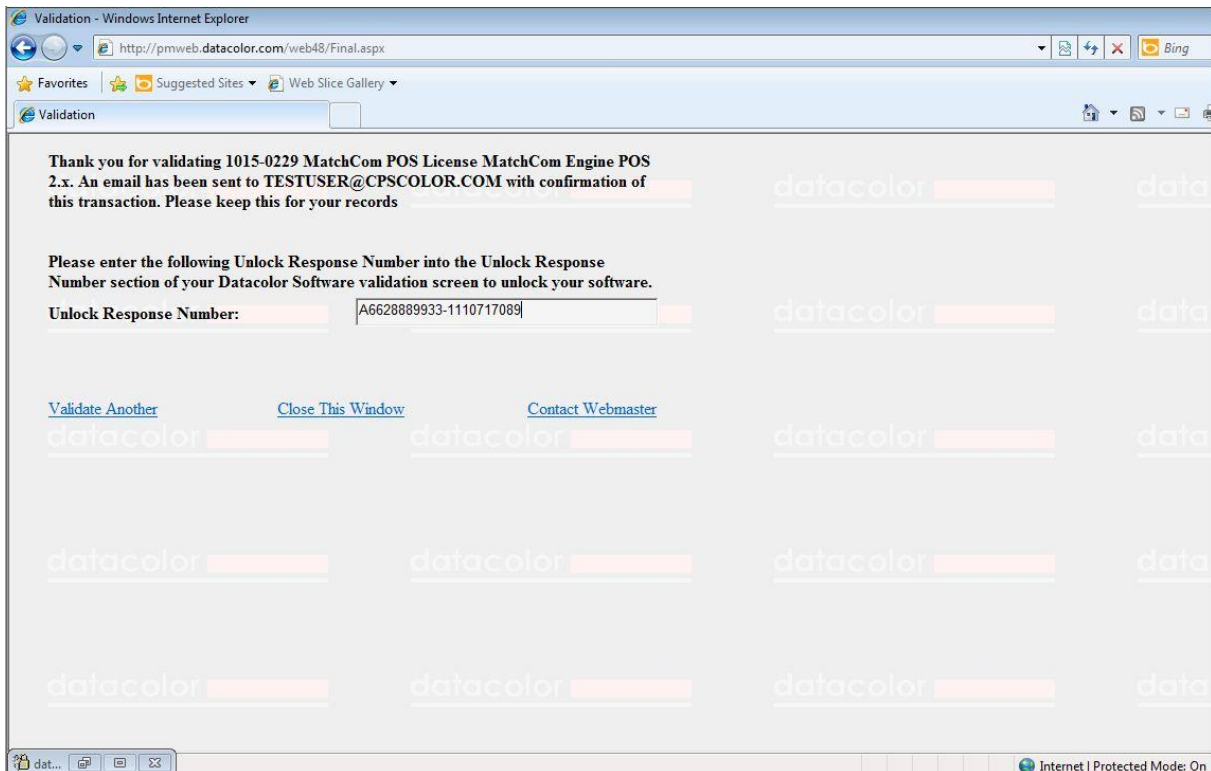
Validation - Windows Internet Explorer

http://pmweb.datacolor.com/web48/Final.aspx

Bing

Favorites | Suggested Sites ▾ Web Slice Gallery ▾

Validation

Thank you for validating 1015-0229 MatchCom POS License MatchCom Engine POS 2.x. An email has been sent to TESTUSER@CPSCOLOR.COM with confirmation of this transaction. Please keep this for your records

Please enter the following Unlock Response Number into the Unlock Response Number section of your Datacolor Software validation screen to unlock your software.

Unlock Response Number: A6628889933-1110717089

Validate Another Close This Window Contact Webmaster

datacolor datacolor datacolor datacolor datacolor datacolor datacolor datacolor datacolor datacolor datacolor

dat...

Internet | Protected Mode: On